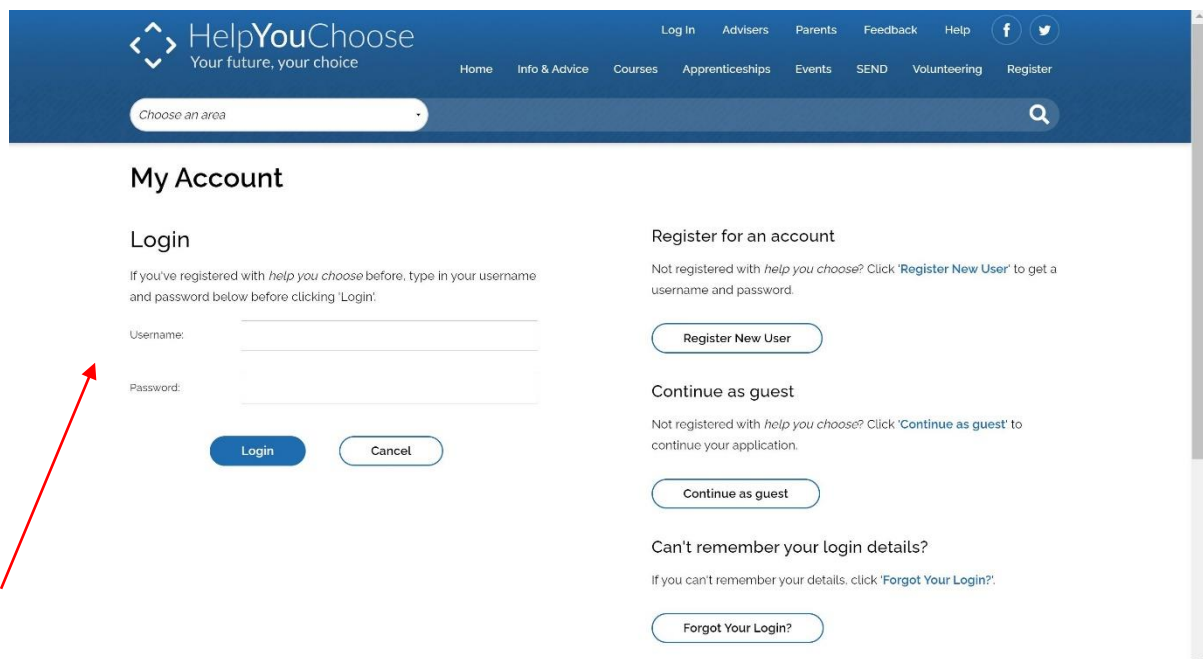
HelpYouChoose
Your future, your choice

Log In Advisers Parents Feedback Help f

Home Info & Advice Courses Apprenticeships Events SEND Volunteering Register

Choose an area

My Account

Login

If you've registered with help you choose before, type in your username and password below before clicking 'Login'.

Username:

Password:

Login Cancel

Register for an account

Not registered with help you choose? Click 'Register New User' to get a username and password.

Register New User

Continue as guest

Not registered with help you choose? Click 'Continue as guest' to continue your application.

Continue as guest

Can't remember your login details?

If you can't remember your details, click 'Forgot Your Login?'.

Forgot Your Login?